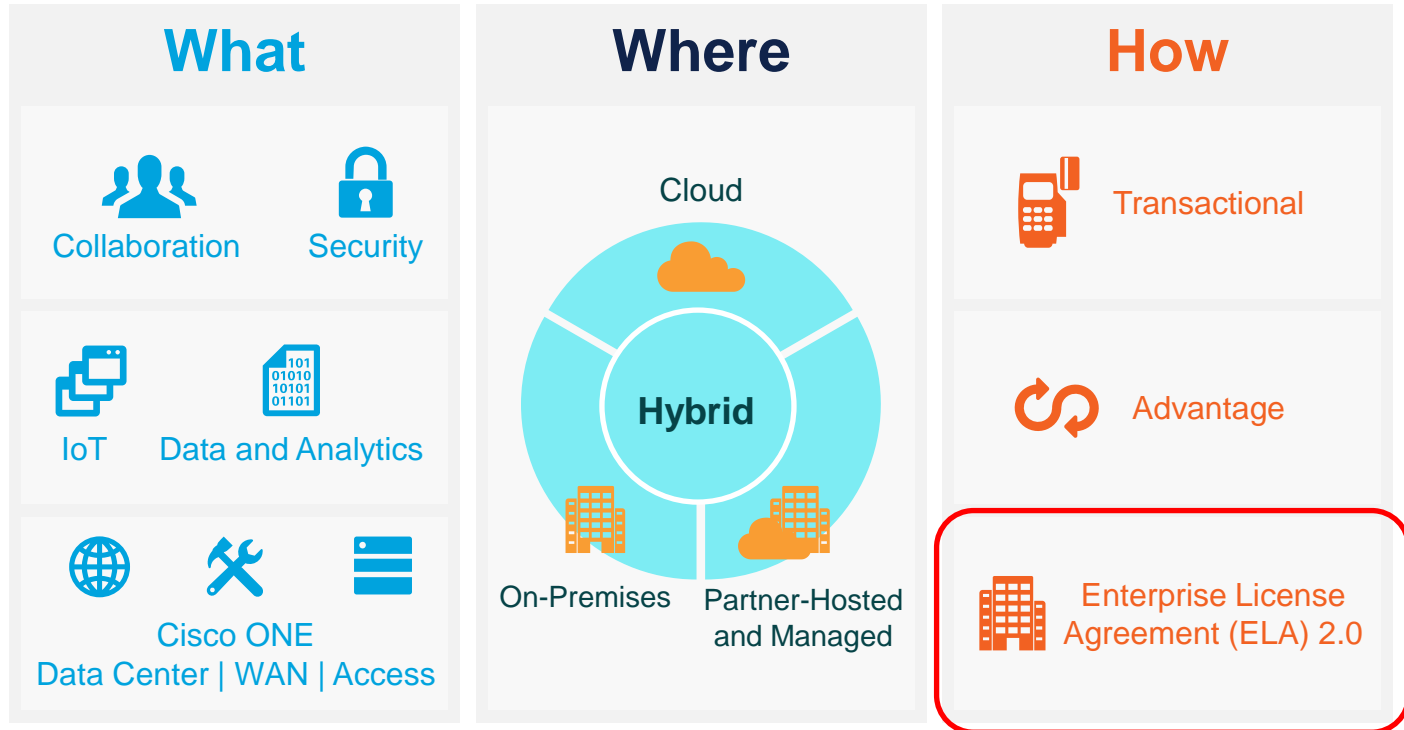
What

Collaboration
Security

101
01010
10101
01101

IoT
Data and Analytics

Cisco ONE
Data Center | WAN | Access

Where

Cloud

Hybrid

On-Premises
Partner-Hosted and Managed

How

Transactional

Advantage

Enterprise License Agreement (ELA) 2.0